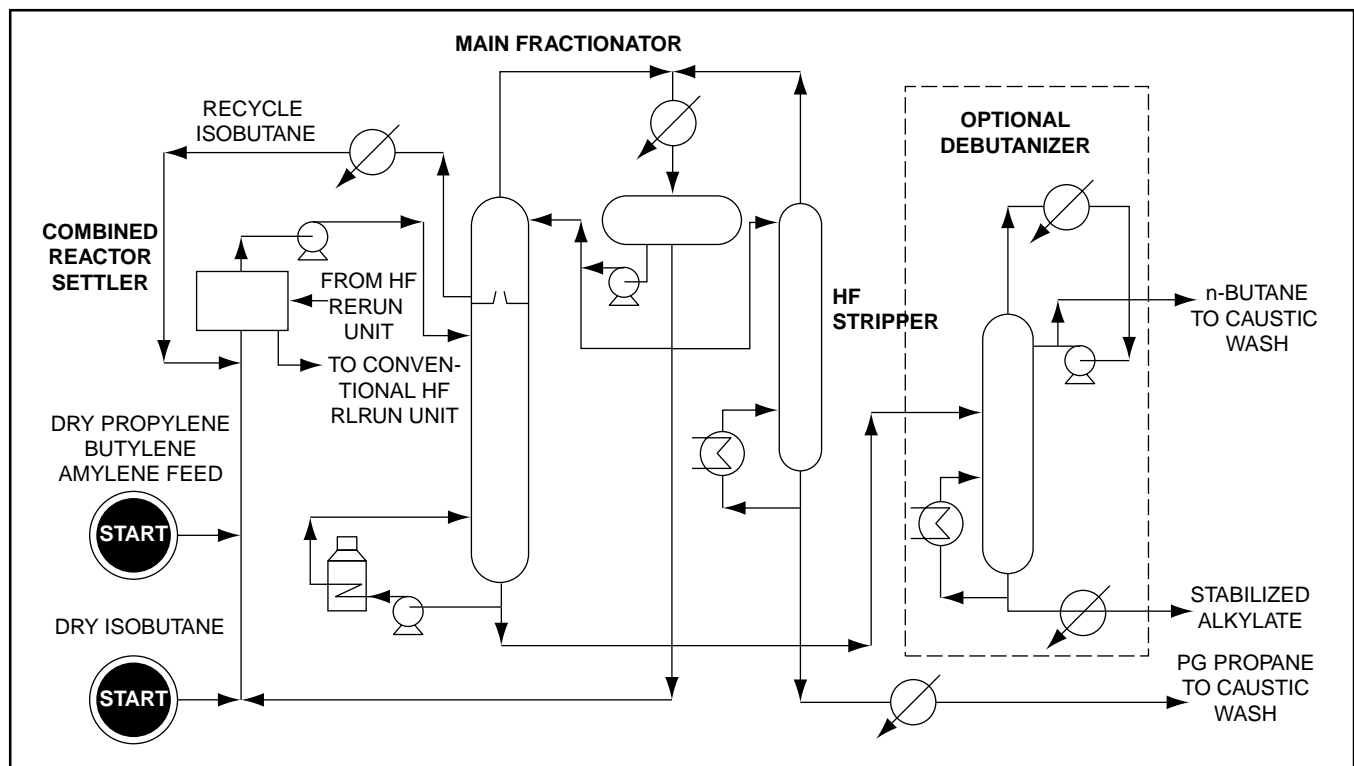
MAIN FRACTIONATOR

RECYCLE ISOBUTANE

OPTIONAL DEBUTANIZER

COMBINED REACTOR SETTLER

FROM HF RERUN UNIT

TO CONVENTIONAL HF RLRUN UNIT

HF STRIPPER

n-BUTANE TO CAUSTIC WASH

DRY PROPYLENE BUTYLENE AMYLENE FEED

START

DRY ISOBUTANE

START

STABILIZED ALKYLATE

PG PROPANE TO CAUSTIC WASH